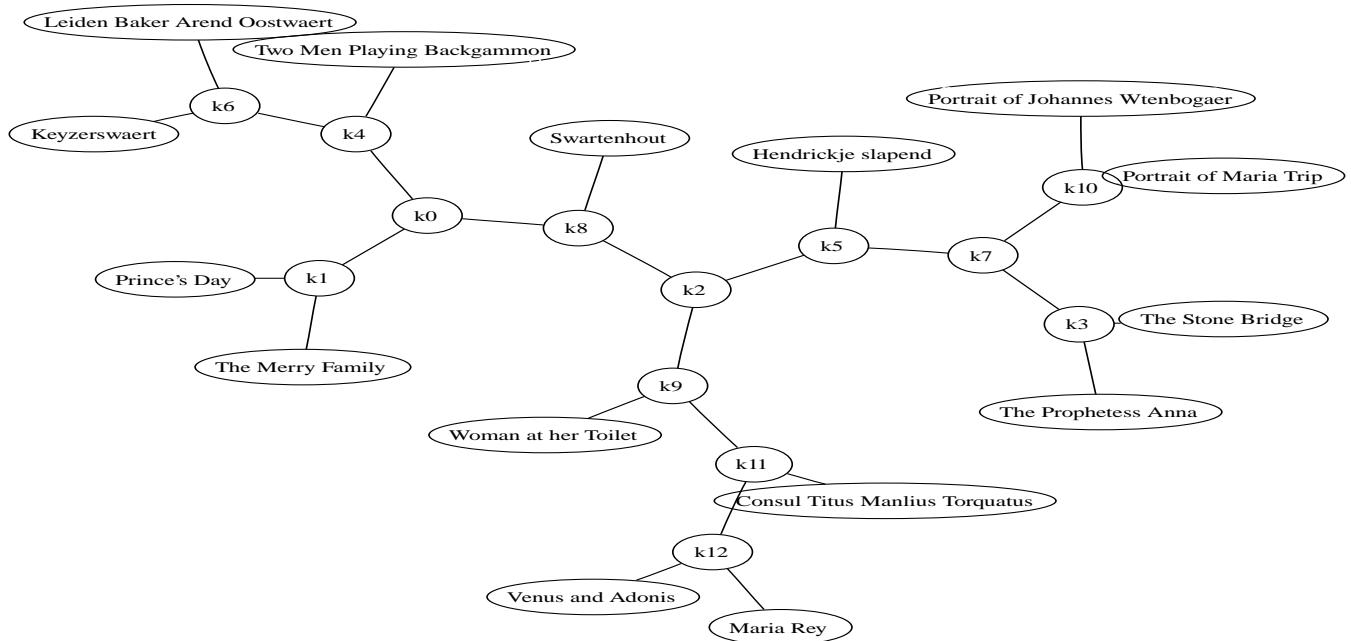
Leiden Baker Arend Oostwaert
Two Men Playing Backgammon
k6
Keyzerswaert
k4
Swartenhout
Portrait of Johannes Wtenbogaer
Hendrickje slapend
k10
Portrait of Maria Trip
k0
k8
k5
k7
Prince's Day
k1
k2
k3
The Stone Bridge
The Merry Family
k9
The Prophetess Anna
Woman at her Toilet
k11
Consul Titus Manlius Torquatus
k12
Venus and Adonis
Maria Rey